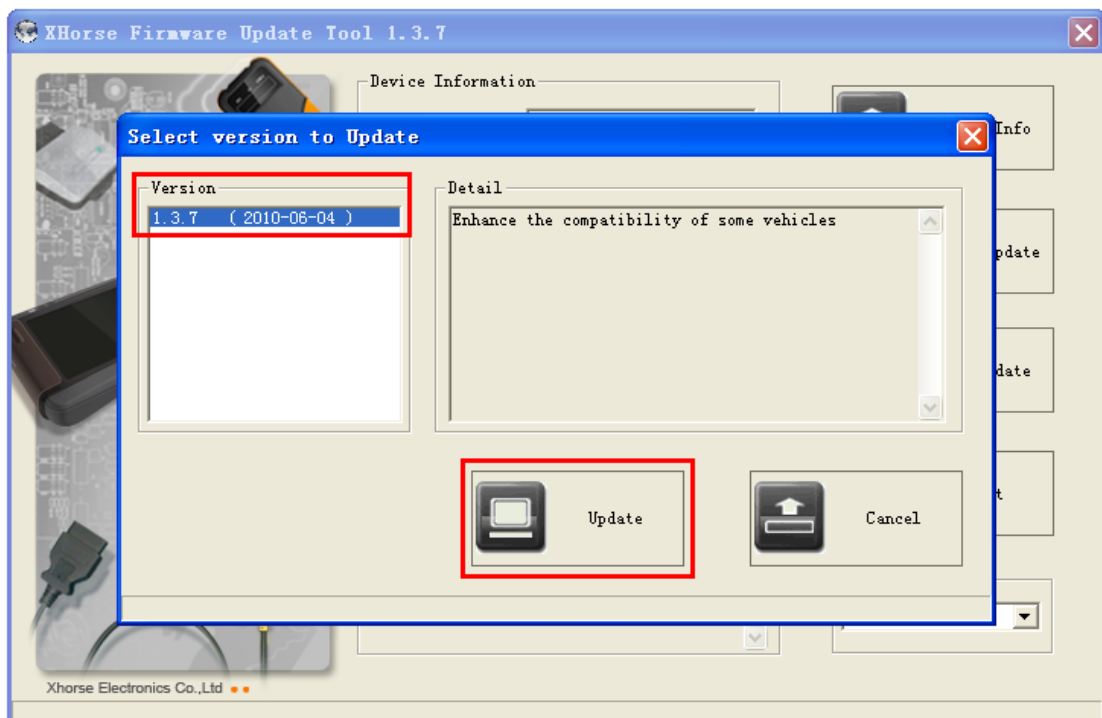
XHorse Firmware Update Tool 1.3.7

Device Information

Info

pdate

date

t

Select version to Update

Version

1.3.7 ( 2010-06-04 )

Detail

Enhance the compatibility of some vehicles

Update

Cancel

Xhorse Electronics Co.,Ltd